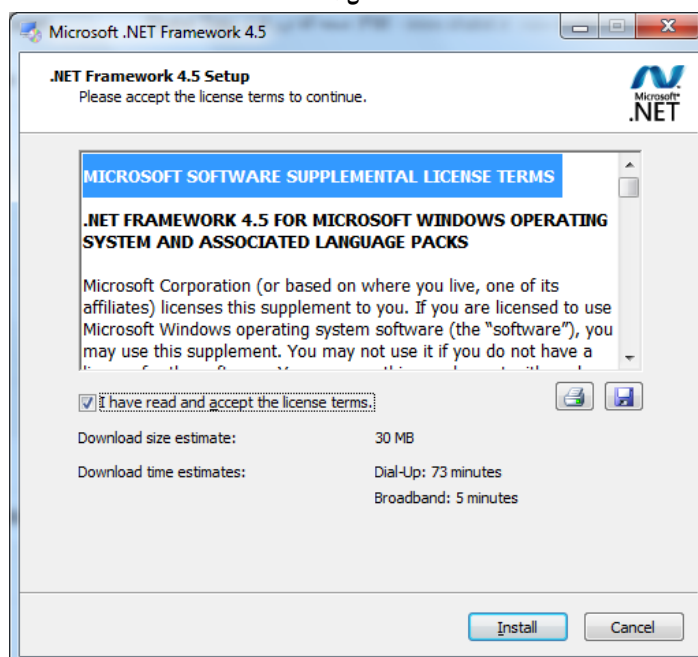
Microsoft .NET Framework 4.5

.NET Framework 4.5 Setup
Please accept the license terms to continue.

Microsoft .NET

MICROSOFT SOFTWARE SUPPLEMENTAL LICENSE TERMS

.NET FRAMEWORK 4.5 FOR MICROSOFT WINDOWS OPERATING SYSTEM AND ASSOCIATED LANGUAGE PACKS

Microsoft Corporation (or based on where you live, one of its affiliates) licenses this supplement to you. If you are licensed to use Microsoft Windows operating system software (the "software"), you may use this supplement. You may not use it if you do not have a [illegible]

I have read and accept the license terms.

Download size estimate: 30 MB

Download time estimates: Dial-Up: 73 minutes
Broadband: 5 minutes

Install
Cancel